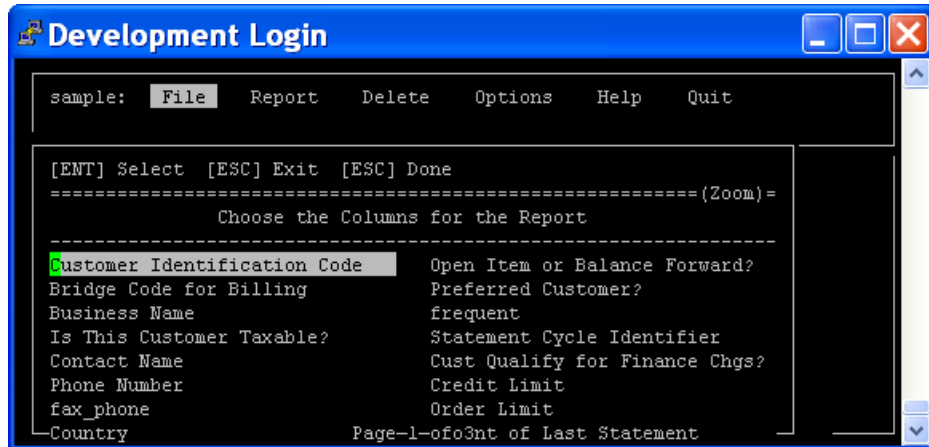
Development Login

sample: File Report Delete Options Help Quit

[ENT] Select [ESC] Exit [ESC] Done
==========================================================(Zoom)=
Choose the Columns for the Report

Customer Identification Code
Bridge Code for Billing
Business Name
Is This Customer Taxable?
Contact Name
Phone Number
fax_phone
Country

Open Item or Balance Forward?
Preferred Customer?
frequent
Statement Cycle Identifier
Cust Qualify for Finance Chgs?
Credit Limit
Order Limit
Page-1-ofo3nt of Last Statement